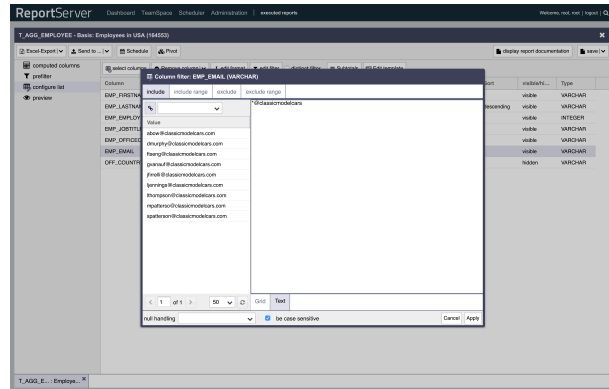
ReportServer Dashboard TeamSpace Scheduler Administration | executed reports

Welcome, root, root | logout | Q

T_AGG_EMPLOYEE - Basic: Employees in USA (164553)

Excel-Export Send to ... Schedule Pivot

display report documentation save

computed columns
prefilter
configure list
preview

select column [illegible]

Column
EMP_FIRSTNA
EMP_LASTNA
EMP_EMPLOY
EMP_JOBTITL
EMP_OFFICEC
EMP_EMAIL
OFF_COUNTR

ort
descending

| visible/hi... | Type |
|---|---|
| visible | VARCHAR |
| visible | VARCHAR |
| visible | INTEGER |
| visible | VARCHAR |
| visible | VARCHAR |
| visible | VARCHAR |
| hidden | VARCHAR |

Column filter: EMP_EMAIL (VARCHAR)

include | include range | exclude | exclude range

Value
abow@classicmodelcars.com
dmurphy@classicmodelcars.com
ftseng@classicmodelcars.com
gvanauf@classicmodelcars.com
jfirrelli@classicmodelcars.com
jjennings@classicmodelcars.com
lthompson@classicmodelcars.com
mpatterso@classicmodelcars.com
spatterson@classicmodelcars.com

*@classicmodelcars

1 of 1 50

Grid Text

null handling

be case sensitive

Cancel Apply

T_AGG_E... : Employe...